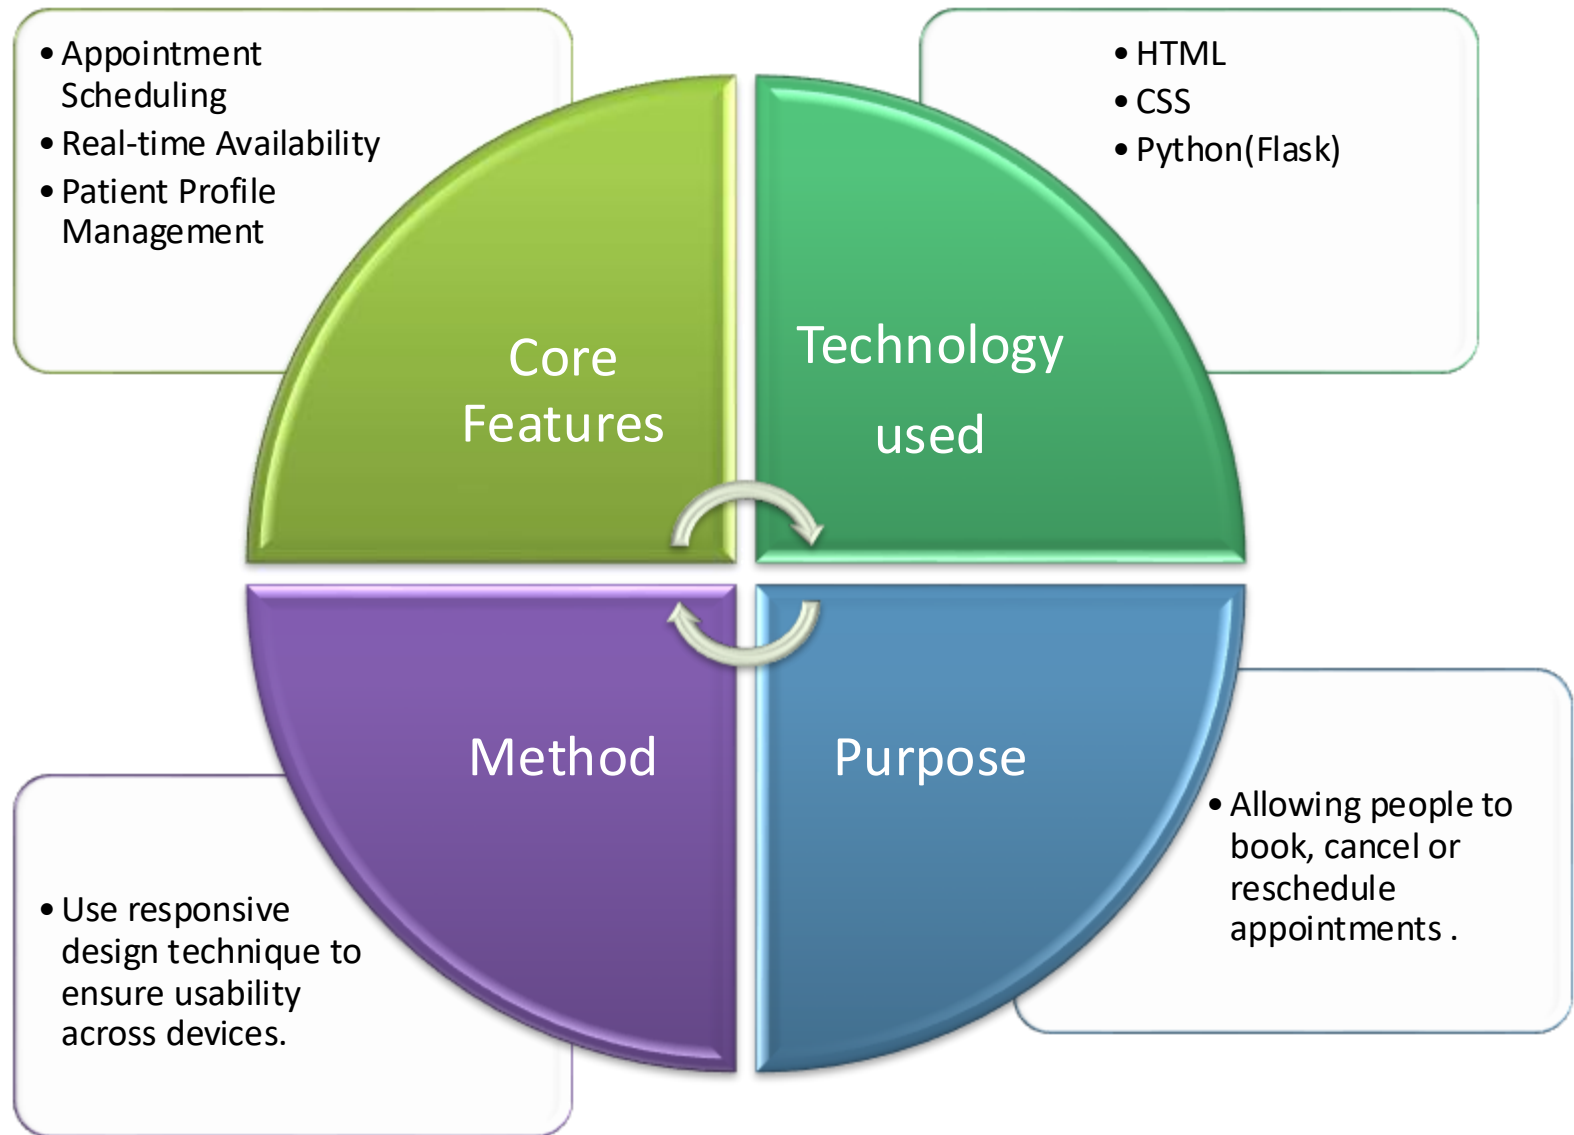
• Appointment Scheduling
• Real-time Availability
• Patient Profile Management

• HTML
• CSS
• Python(Flask)

Core Features

Technology used

Method

Purpose

• Allowing people to book, cancel or reschedule appointments .

• Use responsive design technique to ensure usability across devices.